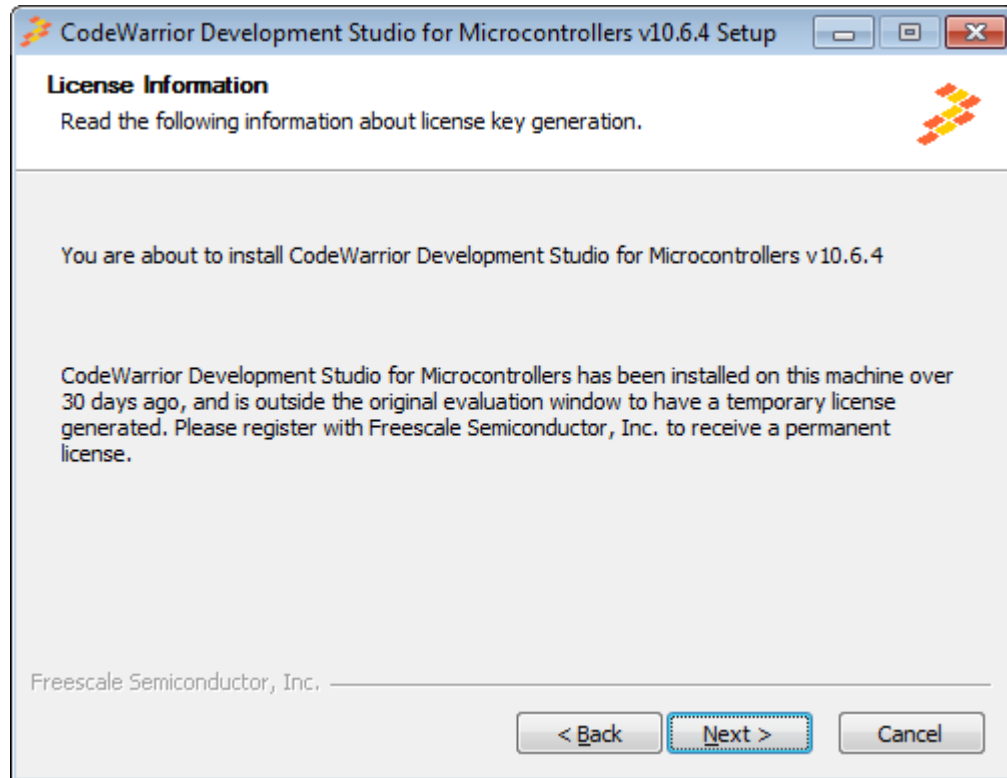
CodeWarrior Development Studio for Microcontrollers v10.6.4 Setup

License Information

Read the following information about license key generation.

You are about to install CodeWarrior Development Studio for Microcontrollers v10.6.4

CodeWarrior Development Studio for Microcontrollers has been installed on this machine over 30 days ago, and is outside the original evaluation window to have a temporary license generated. Please register with Freescale Semiconductor, Inc. to receive a permanent license.

Freescale Semiconductor, Inc.

< Back

Next >

Cancel